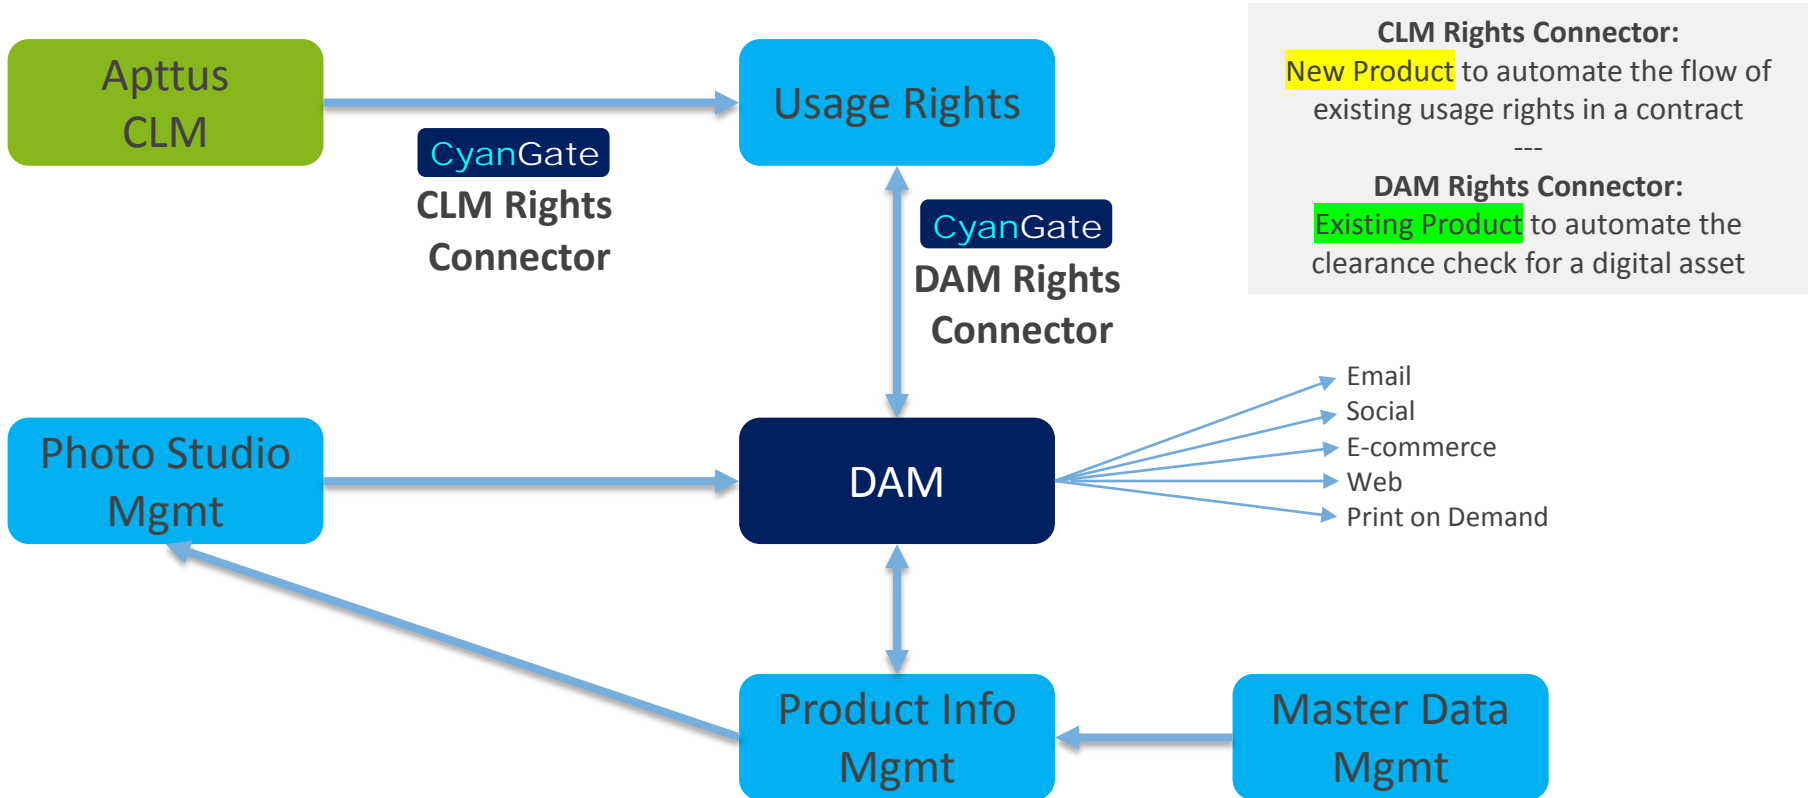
Apttus CLM

CyanGate
CLM Rights Connector

Usage Rights

CyanGate
DAM Rights Connector

CLM Rights Connector:
New Product to automate the flow of existing usage rights in a contract
---
DAM Rights Connector:
Existing Product to automate the clearance check for a digital asset

Photo Studio Mgmt

DAM

Email
Social
E-commerce
Web
Print on Demand

Product Info Mgmt

Master Data Mgmt